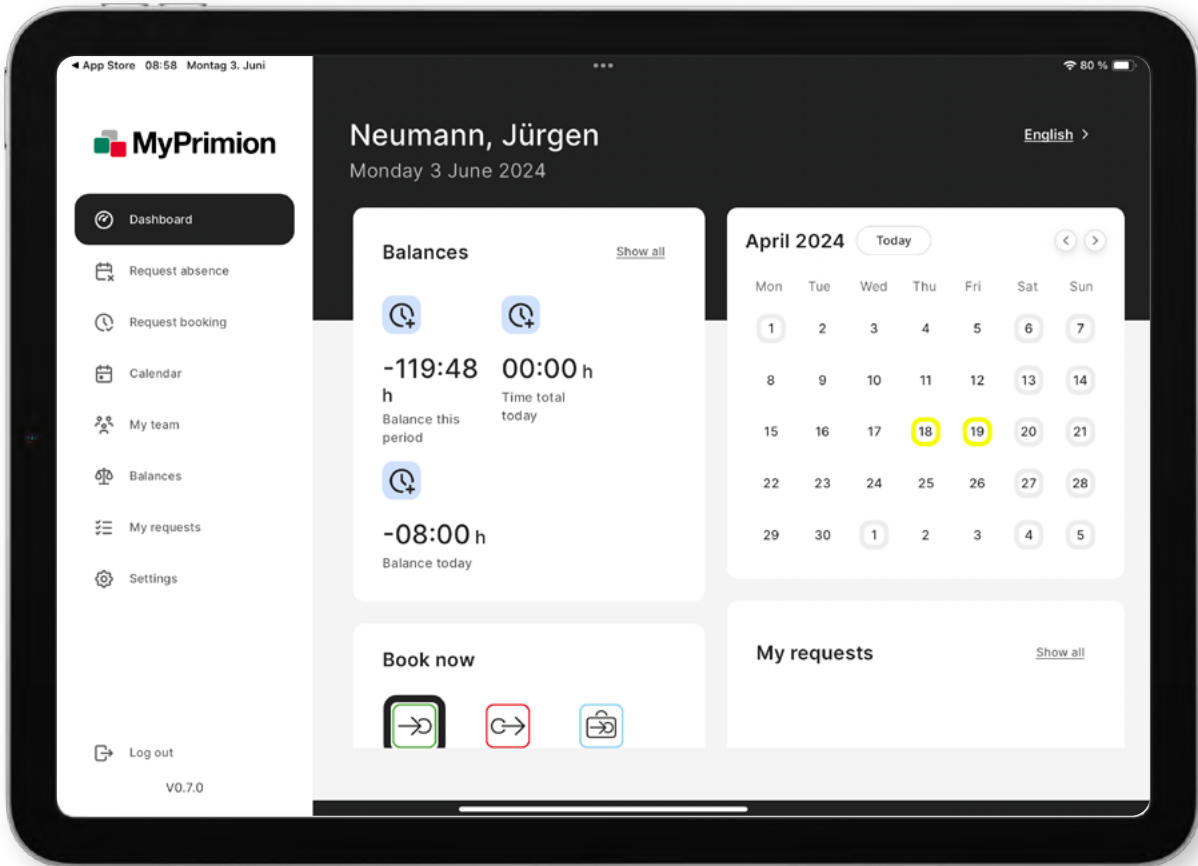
◀ App Store 08:58 Montag 3. Juni

80 %

MyPrimion

Dashboard
Request absence
Request booking
Calendar
My team
Balances
My requests
Settings

Log out
V0.7.0

Neumann, Jürgen
Monday 3 June 2024

English >

Balances
Show all

-119:48 h
Balance this period

00:00 h
Time total today

-08:00 h
Balance today

April 2024 Today

| Mon | Tue | Wed | Thu | Fri | Sat | Sun |
|---|---|---|---|---|---|---|
| 1 | 2 | 3 | 4 | 5 | 6 | 7 |
| 8 | 9 | 10 | 11 | 12 | 13 | 14 |
| 15 | 16 | 17 | 18 | 19 | 20 | 21 |
| 22 | 23 | 24 | 25 | 26 | 27 | 28 |
| 29 | 30 | 1 | 2 | 3 | 4 | 5 |

Book now

My requests
Show all